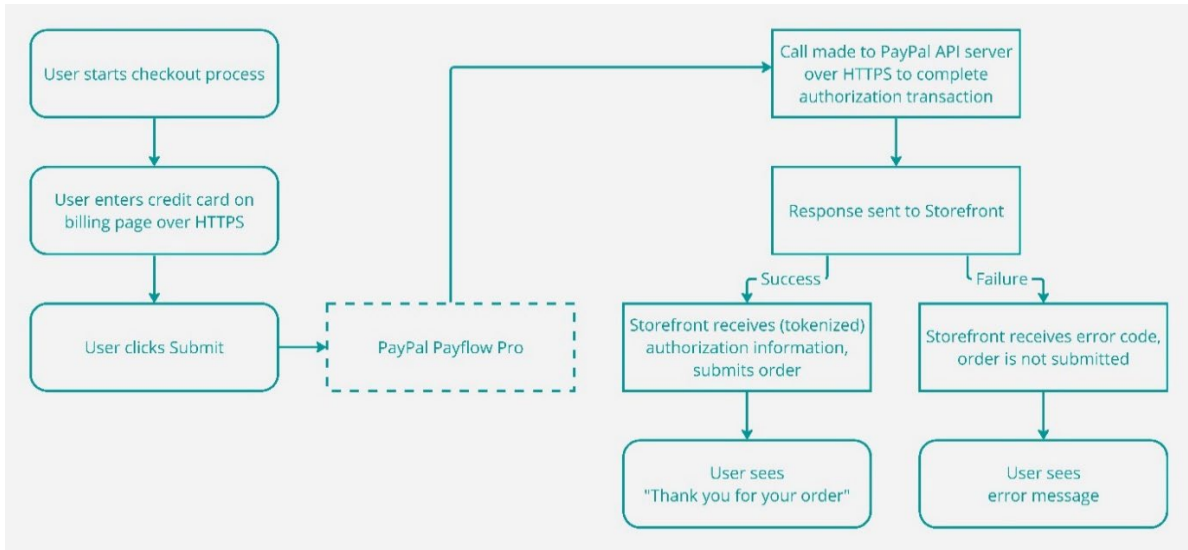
User starts checkout process

User enters credit card on billing page over HTTPS

User clicks Submit

PayPal Payflow Pro

Call made to PayPal API server over HTTPS to complete authorization transaction

Response sent to Storefront

Success

Failure

Storefront receives (tokenized) authorization information, submits order

Storefront receives error code, order is not submitted

User sees "Thank you for your order"

User sees error message